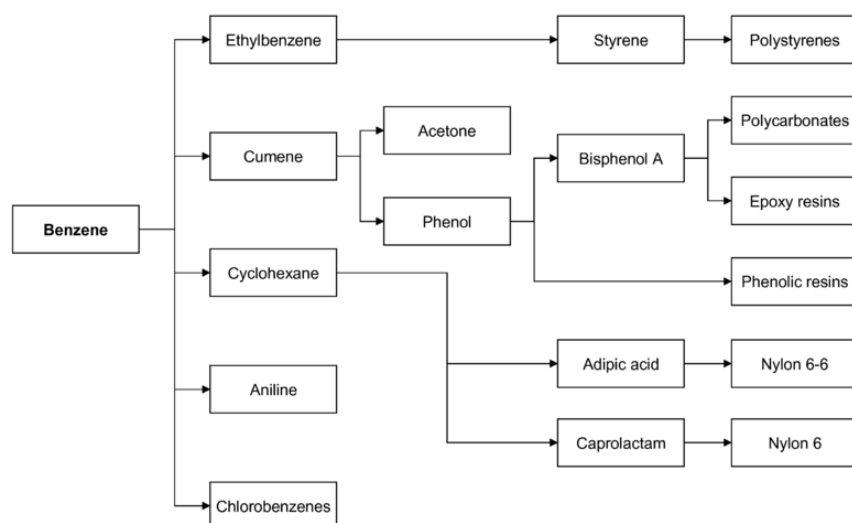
Benzene

Ethylbenzene
Styrene
Polystyrenes

Cumene
Acetone
Phenol
Bisphenol A
Polycarbonates
Epoxy resins
Phenolic resins

Cyclohexane
Adipic acid
Nylon 6-6
Caprolactam
Nylon 6

Aniline

Chlorobenzenes